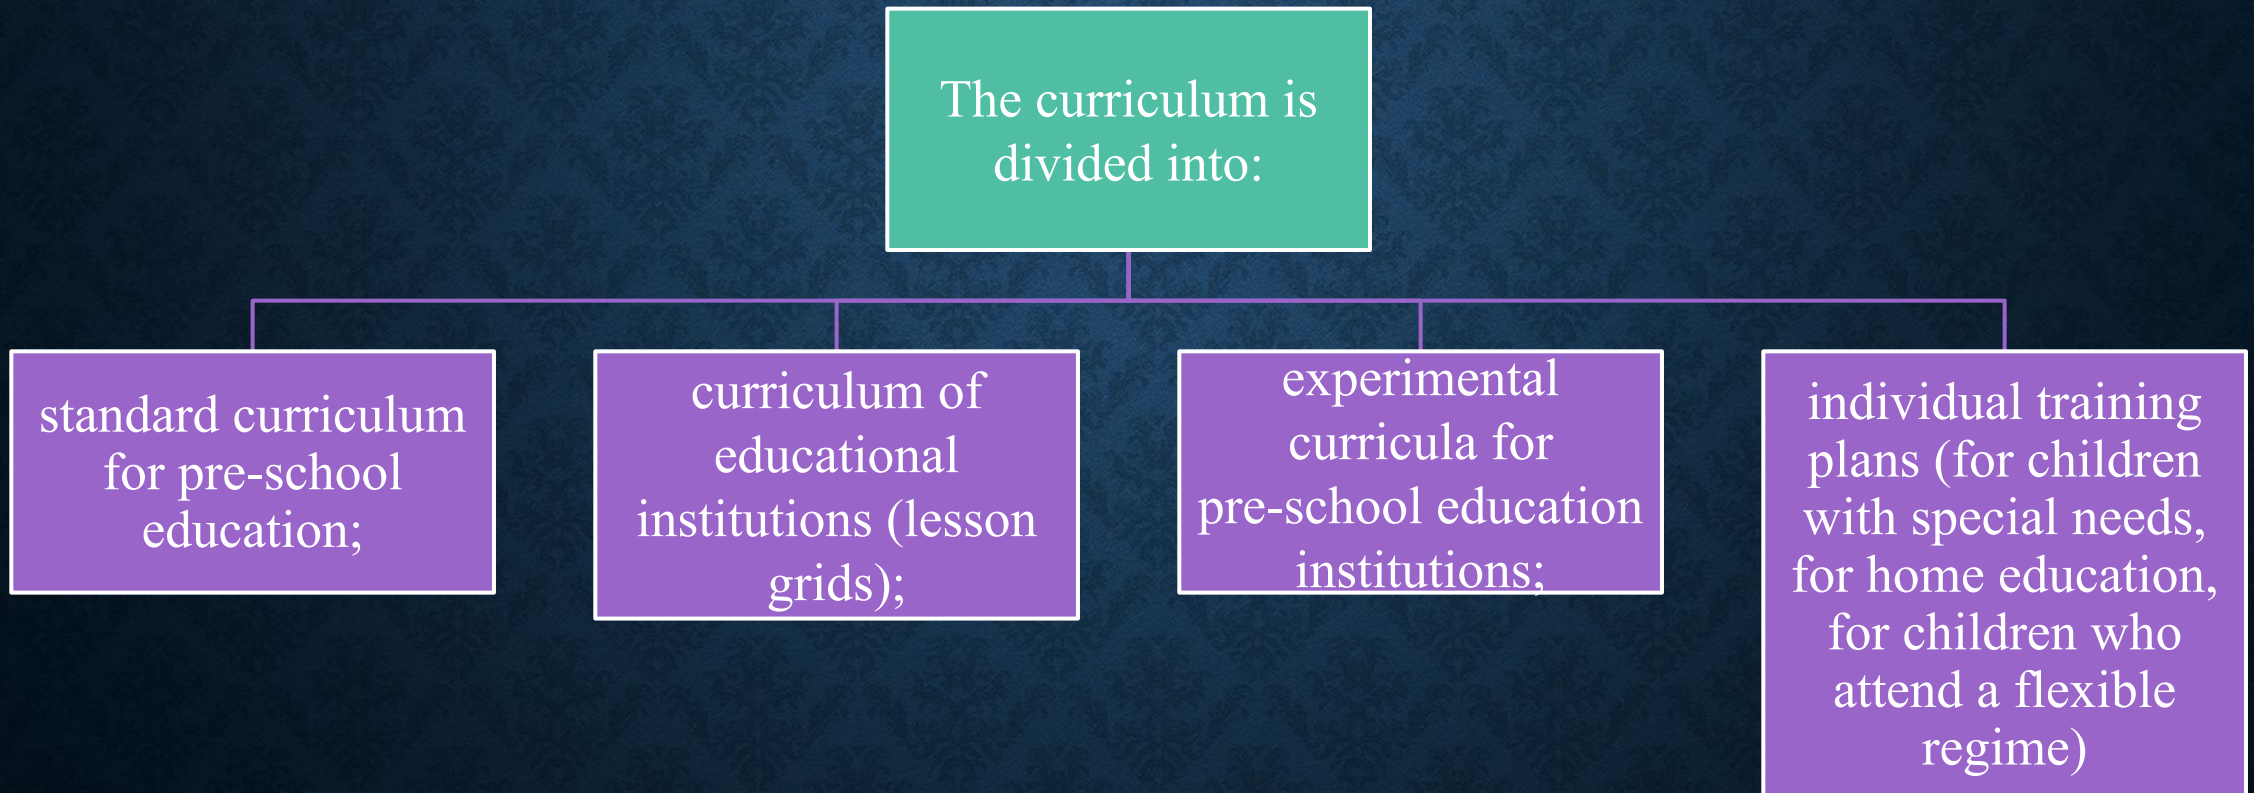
The curriculum is divided into:

standard curriculum for pre-school education;

curriculum of educational institutions (lesson grids);

experimental curricula for pre-school education institutions;

individual training plans (for children with special needs, for home education, for children who attend a flexible regime)